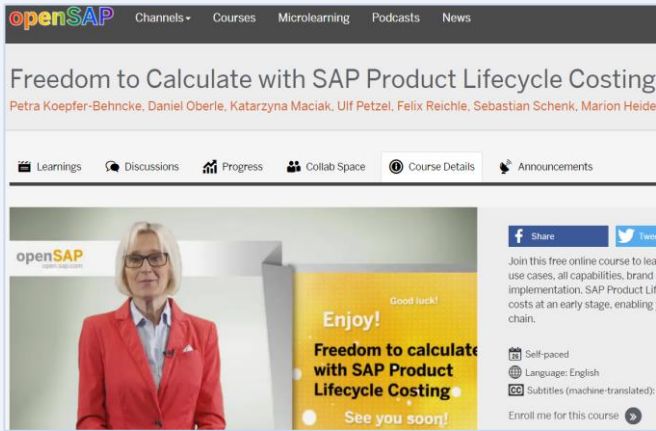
openSAP Channels▾ Courses Microlearning Podcasts News

Freedom to Calculate with SAP Product Lifecycle Costing

Petra Koepfer-Behncke, Daniel Oberle, Katarzyna Maciak, Ulf Petzel, Felix Reichle, Sebastian Schenk, Marion Heide

Learnings Discussions Progress Collab Space Course Details Announcements

openSAP
open.sap.com

Good luck!
Enjoy!
Freedom to calculate with SAP Product Lifecycle Costing
See you soon!

Share
Twee

Join this free online course to lea use cases, all capabilities, brand implementation. SAP Product Lif costs at an early stage, enabling chain.

Self-paced
Language: English
Subtitles (machine-translated):

Enroll me for this course